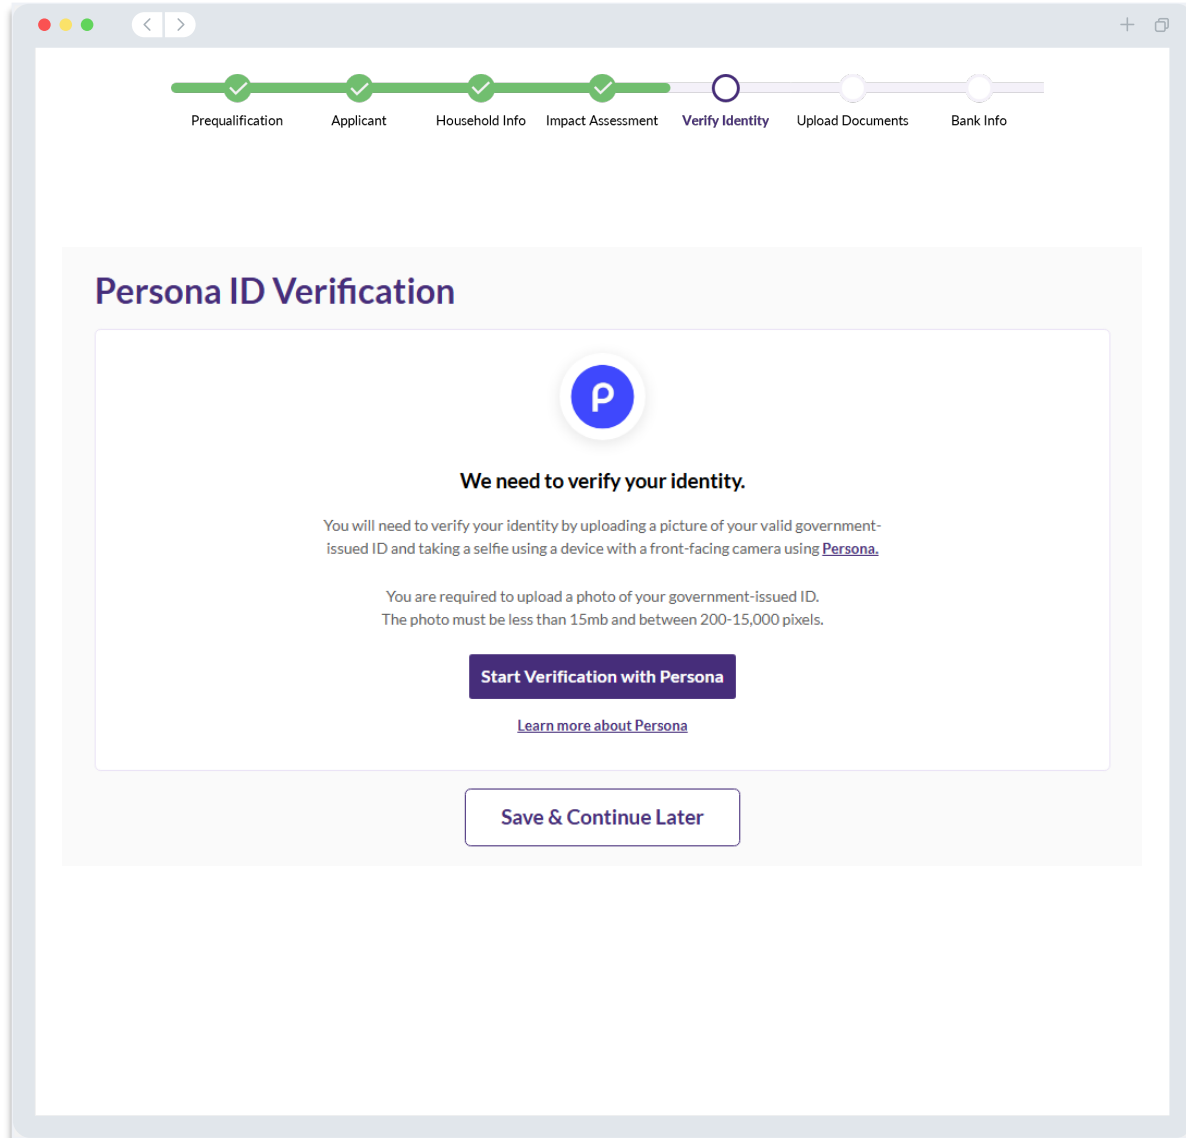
Prequalification Applicant Household Info Impact Assessment Verify Identity Upload Documents Bank Info

Persona ID Verification

P

We need to verify your identity.

You will need to verify your identity by uploading a picture of your valid government-issued ID and taking a selfie using a device with a front-facing camera using Persona.

You are required to upload a photo of your government-issued ID.
The photo must be less than 15mb and between 200-15,000 pixels.

Start Verification with Persona

Learn more about Persona

Save & Continue Later